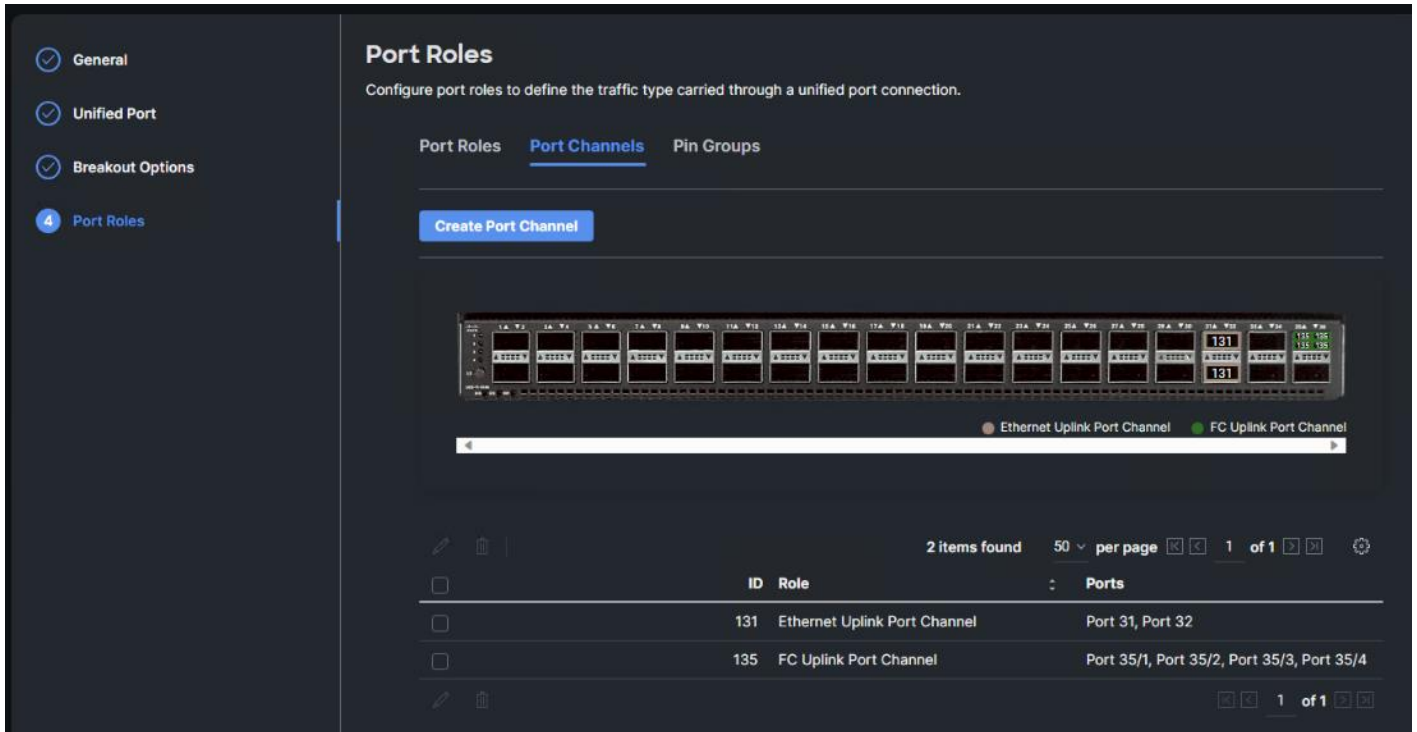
General

Unified Port

Breakout Options

4 Port Roles

Port Roles

Configure port roles to define the traffic type carried through a unified port connection.

Port Roles | Port Channels | Pin Groups

Create Port Channel

131

131

135 135
135 135

Ethernet Uplink Port Channel  FC Uplink Port Channel

2 items found  50 per page  1 of 1

| ID | Role | Ports |
|---|---|---|
| 131 | Ethernet Uplink Port Channel | Port 31, Port 32 |
| 135 | FC Uplink Port Channel | Port 35/1, Port 35/2, Port 35/3, Port 35/4 |

1 of 1